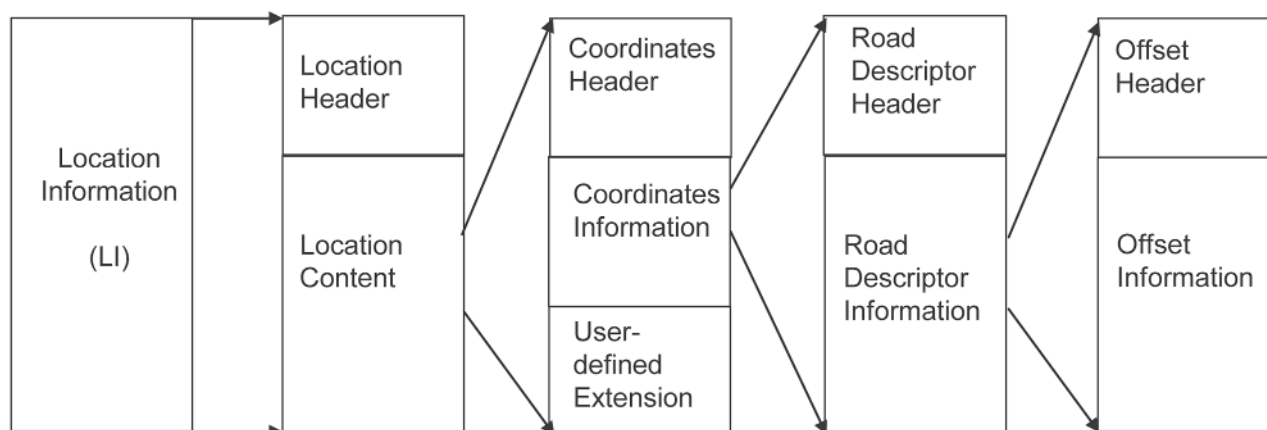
Location Information

(LI)

Location Header

Location Content

Coordinates Header

Coordinates Information

User-defined Extension

Road Descriptor Header

Road Descriptor Information

Offset Header

Offset Information